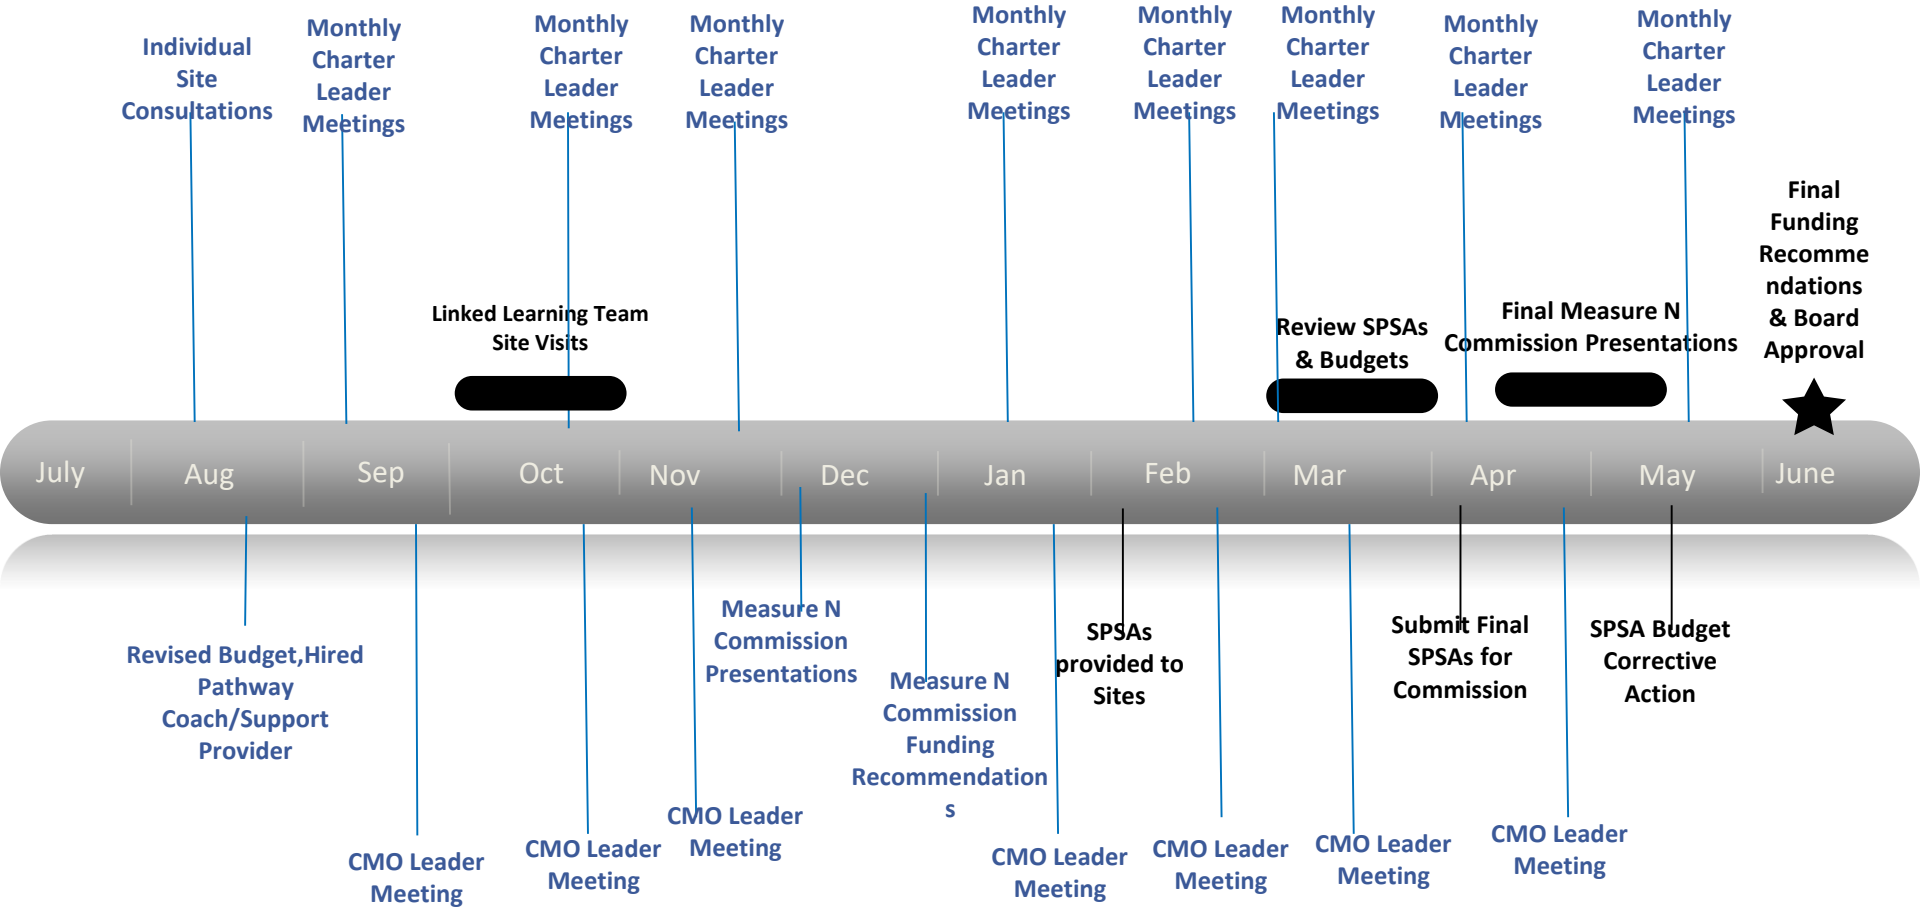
Individual Site Consultations

Monthly Charter Leader Meetings

Monthly Charter Leader Meetings

Monthly Charter Leader Meetings

Monthly Charter Leader Meetings

Monthly Charter Leader Meetings

Monthly Charter Leader Meetings

Monthly Charter Leader Meetings

Monthly Charter Leader Meetings

Final Funding Recomme ndations & Board Approval

Linked Learning Team Site Visits

Review SPSAs & Budgets

Final Measure N Commission Presentations

July

Aug

Sep

Oct

Nov

Dec

Jan

Feb

Mar

Apr

May

June

Revised Budget,Hired Pathway Coach/Support Provider

Measure N Commission Presentations

Measure N Commission Funding Recommendation s

SPSAs provided to Sites

Submit Final SPSAs for Commission

SPSA Budget Corrective Action

CMO Leader Meeting

CMO Leader Meeting

CMO Leader Meeting

CMO Leader Meeting

CMO Leader Meeting

CMO Leader Meeting

CMO Leader Meeting